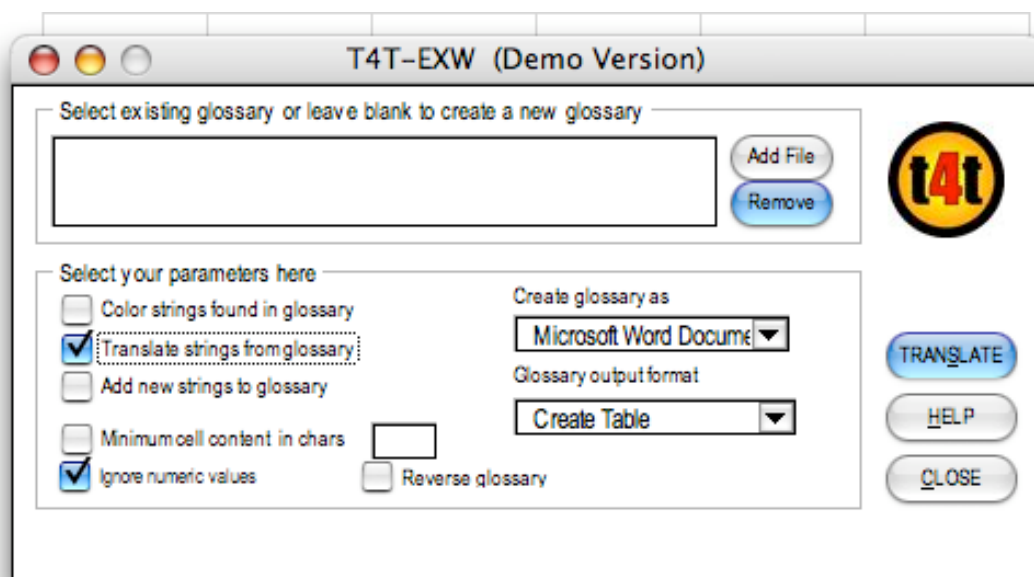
T4T-EXW (Demo Version)

Select existing glossary or leave blank to create a new glossary

Add File

Remove

t4t

Select your parameters here

Color strings found in glossary

Translate strings from glossary

Add new strings to glossary

Minimum cell content in chars

Ignore numeric values

Reverse glossary

Create glossary as

Microsoft Word Docume

Glossary output format

Create Table

TRANSLATE

HELP

CLOSE